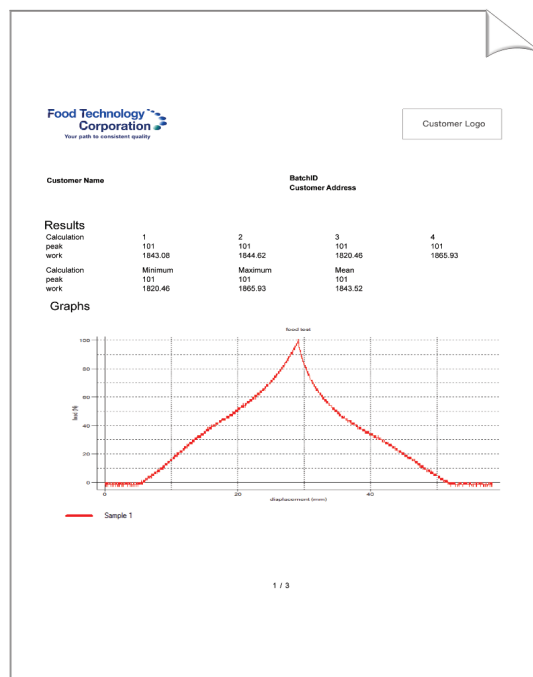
Food Technology Corporation
Your path to consistent quality

Customer Logo

Customer Name

BatchID
Customer Address

Results

| Calculation | 1 | 2 | 3 | 4 |
|---|---|---|---|---|
| peak | 101 | 101 | 101 | 101 |
| work | 1843.08 | 1844.62 | 1820.46 | 1865.93 |

| Calculation | Minimum | Maximum | Mean |
|---|---|---|---|
| peak | 101 | 101 | 101 |
| work | 1820.46 | 1865.93 | 1843.52 |

Graphs

food test

100
80
60
40
20
0

load (N)

0
20
40

displacement (mm)

Sample 1

1 / 3